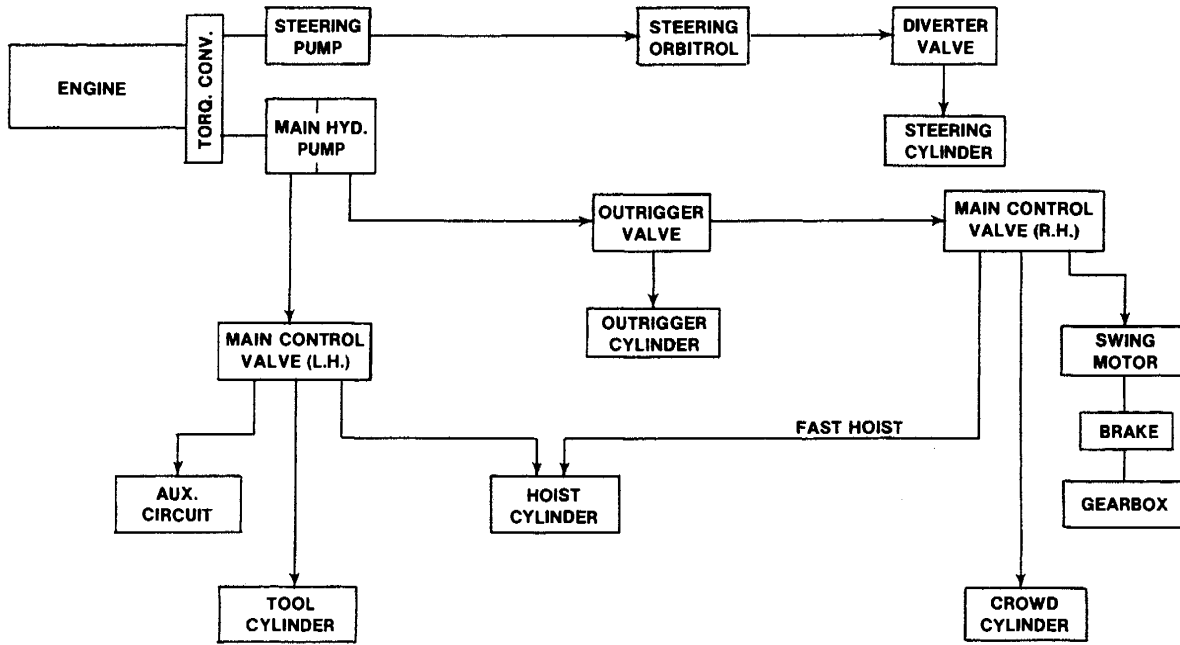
ENGINE

TORQ. CONV.

STEERING PUMP

STEERING ORBITROL

DIVERTER VALVE

STEERING CYLINDER

MAIN HYD. PUMP

OUTRIGGER VALVE

MAIN CONTROL VALVE (R.H.)

OUTRIGGER CYLINDER

MAIN CONTROL VALVE (L.H.)

SWING MOTOR

BRAKE

GEARBOX

FAST HOIST

AUX. CIRCUIT

HOIST CYLINDER

TOOL CYLINDER

CROWD CYLINDER